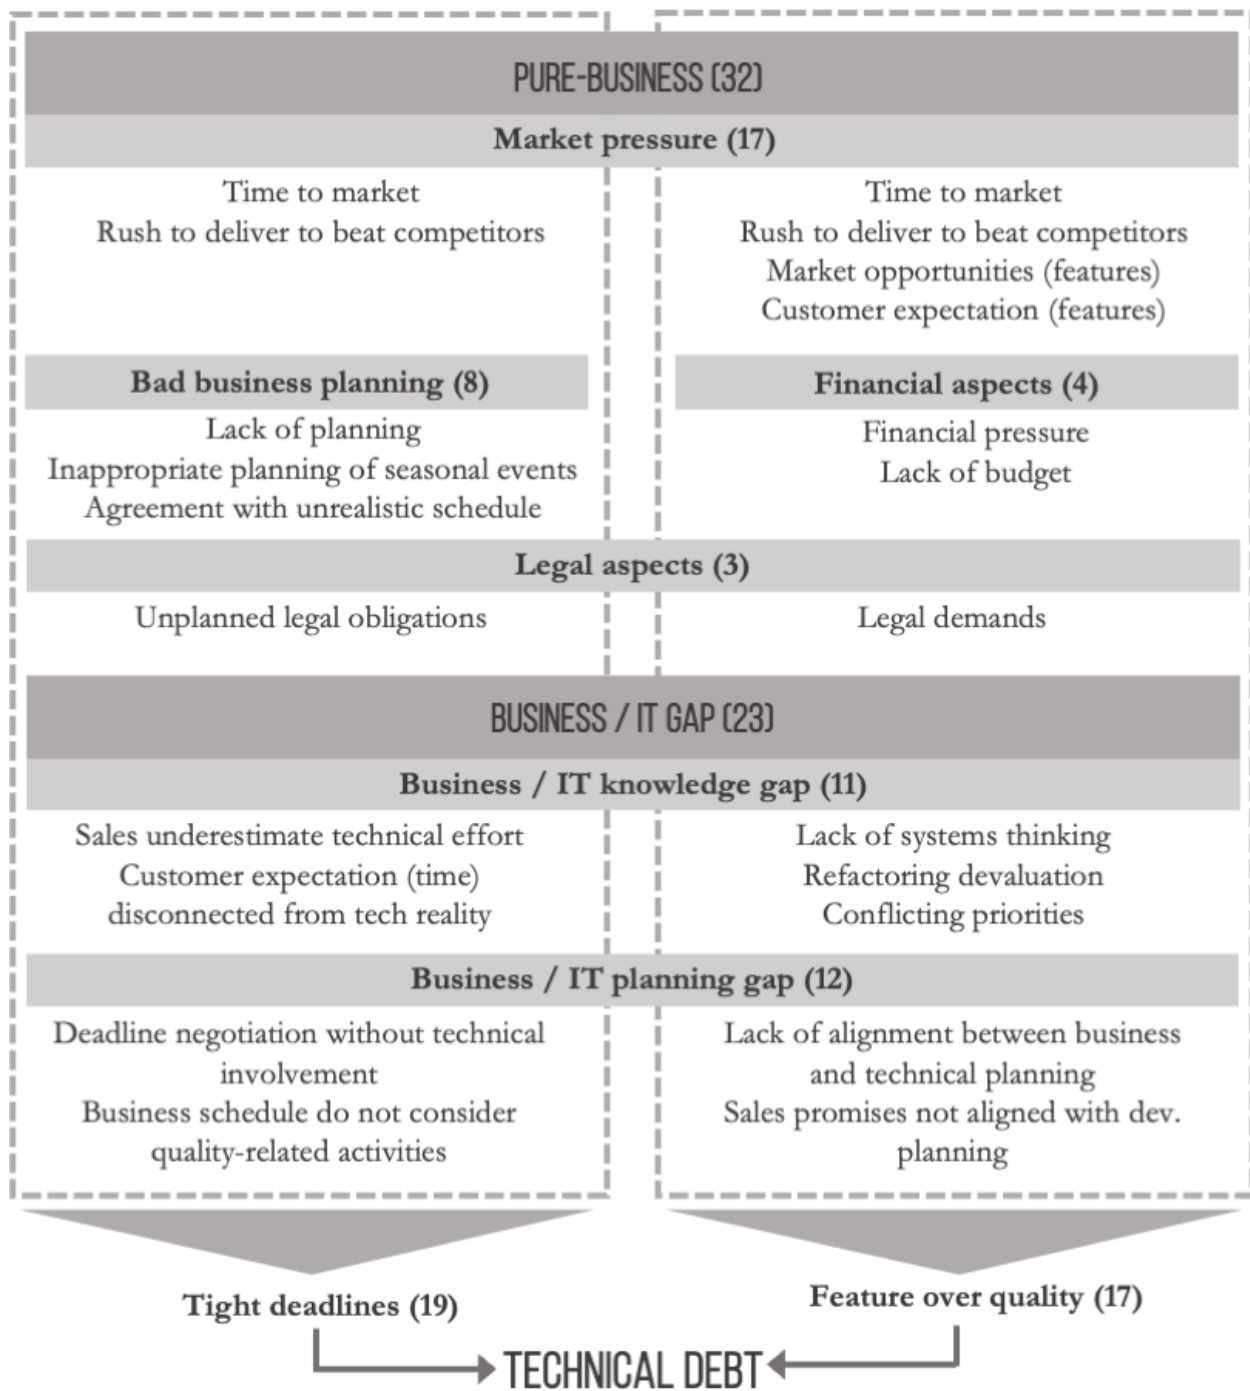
PURE-BUSINESS (32)

Market pressure (17)

Time to market
Rush to deliver to beat competitors

Time to market
Rush to deliver to beat competitors
Market opportunities (features)
Customer expectation (features)

Bad business planning (8)

Lack of planning
Inappropriate planning of seasonal events
Agreement with unrealistic schedule

Financial aspects (4)

Financial pressure
Lack of budget

Legal aspects (3)

Unplanned legal obligations

Legal demands

BUSINESS / IT GAP (23)

Business / IT knowledge gap (11)

Sales underestimate technical effort
Customer expectation (time) disconnected from tech reality

Lack of systems thinking
Refactoring devaluation
Conflicting priorities

Business / IT planning gap (12)

Deadline negotiation without technical involvement
Business schedule do not consider quality-related activities

Lack of alignment between business and technical planning
Sales promises not aligned with dev. planning

Tight deadlines (19)

Feature over quality (17)

TECHNICAL DEBT